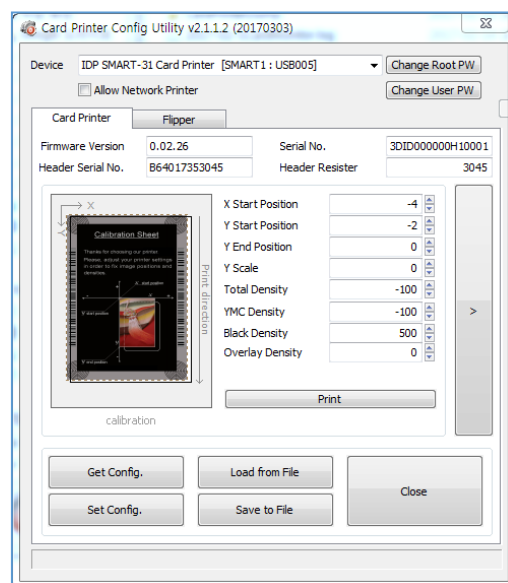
Card Printer Config Utility v2.1.1.2 (20170303)

Device IDP SMART-31 Card Printer [SMART1 : USB005] Change Root PW

Allow Network Printer Change User PW

Card Printer Flipper

Firmware Version 0.02.26 Serial No. 3DID000000H10001

Header Serial No. B64017353045 Header Resister 3045

X

Y

Calibration Sheet

Thanks for choosing our printer. Please, adjust your printer settings in order to fix image positions and densities.

X start position

Y start position

Y end position

Print direction

calibration

| | |
|---|---|
| X Start Position | -4 |
| Y Start Position | -2 |
| Y End Position | 0 |
| Y Scale | 0 |
| Total Density | -100 |
| YMC Density | -100 |
| Black Density | 500 |
| Overlay Density | 0 |

Print

>

Get Config. Load from File Close

Set Config. Save to File